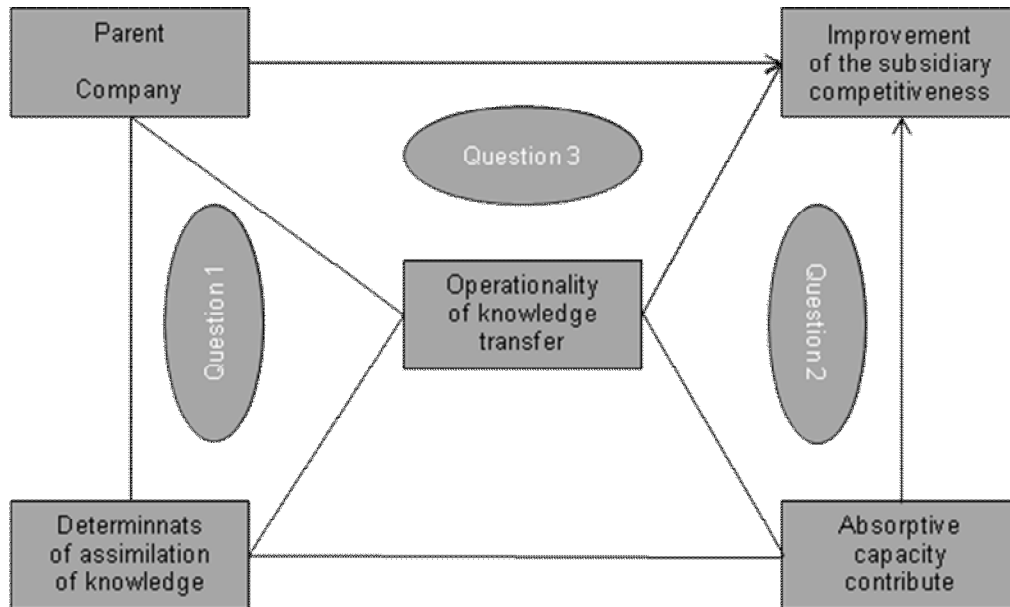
Parent

Company

Improvement of the subsidiary competitiveness

Question 3

Question 1

Operationality of knowledge transfer

Question 2

Determinnats of assimilation of knowledge

Absorptive capacity contribute